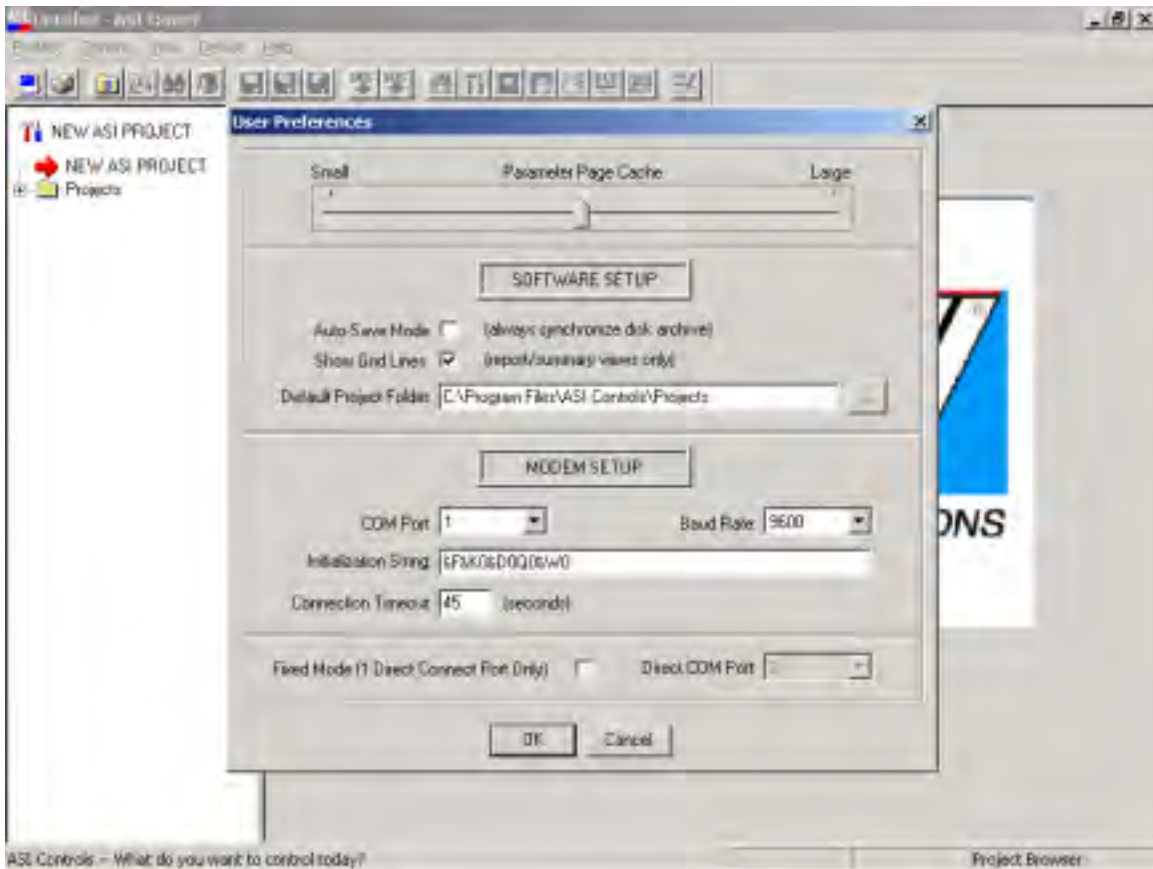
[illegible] - ASI Expert

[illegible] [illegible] View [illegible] Help

NEW ASI PROJECT

NEW ASI PROJECT

Projects

User Preferences

Small

Parameter Page Cache

Large

SOFTWARE SETUP

Auto Save Mode (always synchronize disk archive)

Show Grid Lines (report/summary views only)

Default Project Folder C:\Program Files\ASI Controls\Projects

MODEM SETUP

COM Port 1

Baud Rate 9600

Initialization String &F&K0&D0Q0&W0

Connection Timeout 45 (seconds)

Fixed Mode (1 Direct Connect Port Only)

Direct COM Port

OK

Cancel

ONS

ASI Controls -- What do you want to control today?

Project Browser